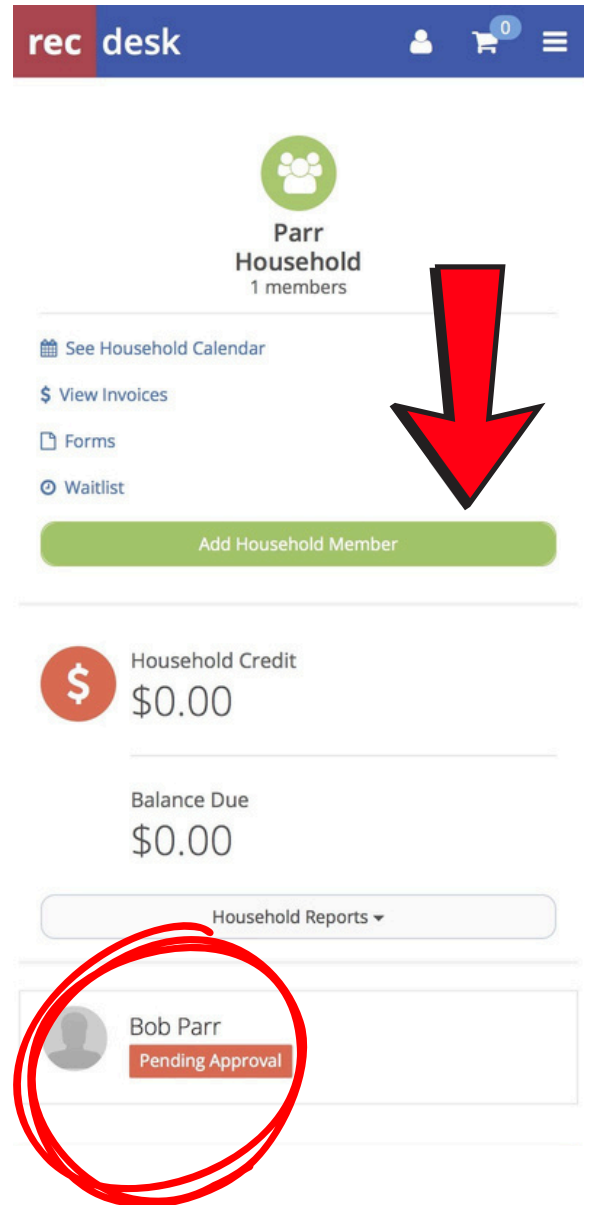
rec desk

0

Parr Household
1 members

See Household Calendar

$ View Invoices

Forms

Waitlist

Add Household Member

$ Household Credit
$0.00

Balance Due
$0.00

Household Reports

Bob Parr
Pending Approval